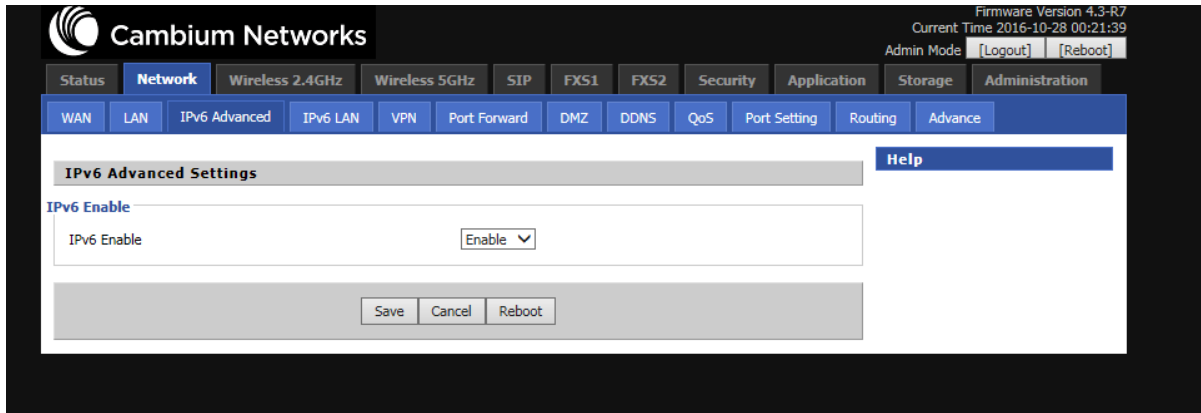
Cambium Networks

Firmware Version 4.3-R7
Current Time 2016-10-28 00:21:39
Admin Mode [Logout] [Reboot]

Status Network Wireless 2.4GHz Wireless 5GHz SIP FXS1 FXS2 Security Application Storage Administration

WAN LAN IPv6 Advanced IPv6 LAN VPN Port Forward DMZ DDNS QoS Port Setting Routing Advance

IPv6 Advanced Settings

Help

IPv6 Enable

IPv6 Enable Enable

Save Cancel Reboot